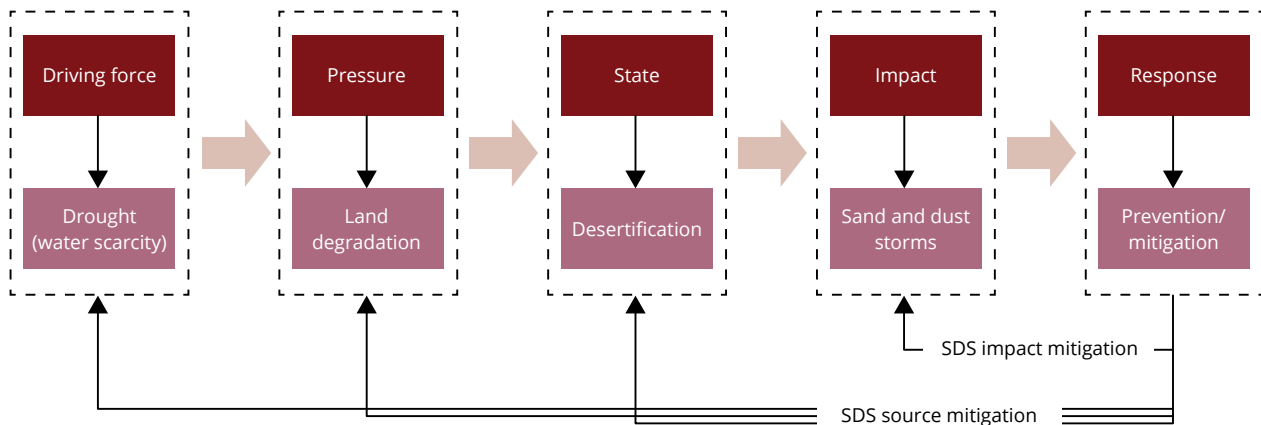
Driving force

Drought (water scarcity)

Pressure

Land degradation

State

Desertification

Impact

Sand and dust storms

Response

Prevention/ mitigation

SDS impact mitigation

SDS source mitigation